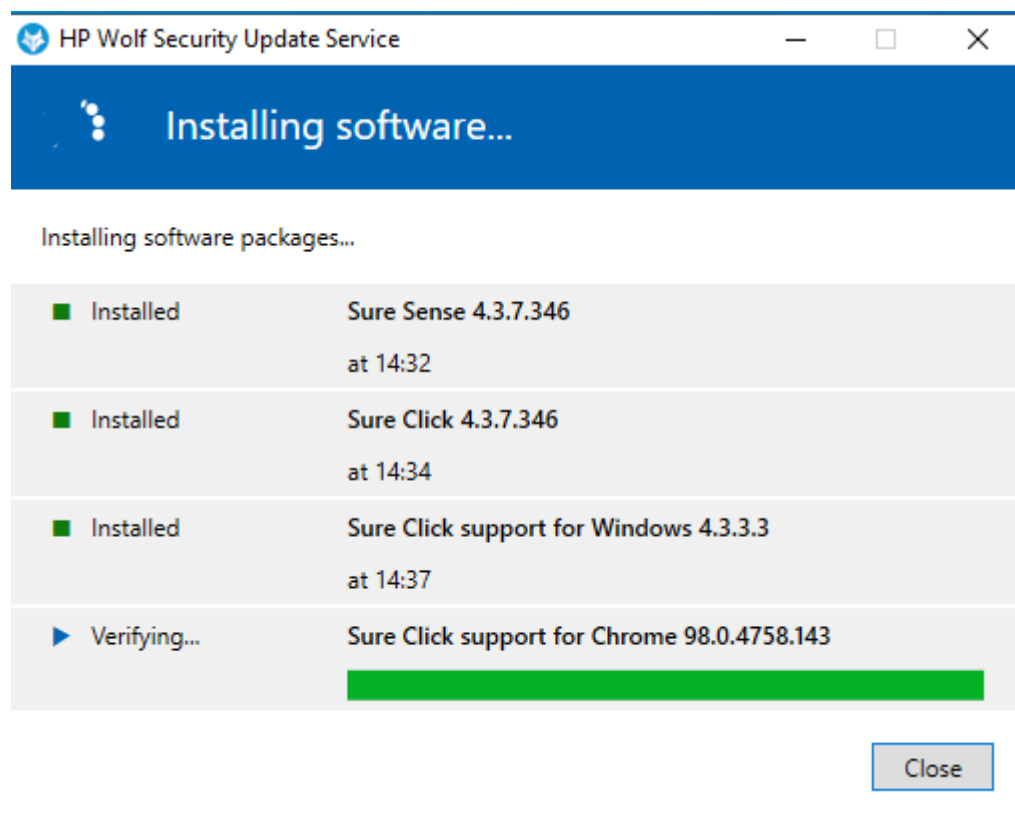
HP Wolf Security Update Service

Installing software...

Installing software packages...

Installed Sure Sense 4.3.7.346
at 14:32

Installed Sure Click 4.3.7.346
at 14:34

Installed Sure Click support for Windows 4.3.3.3
at 14:37

Verifying... Sure Click support for Chrome 98.0.4758.143

Close